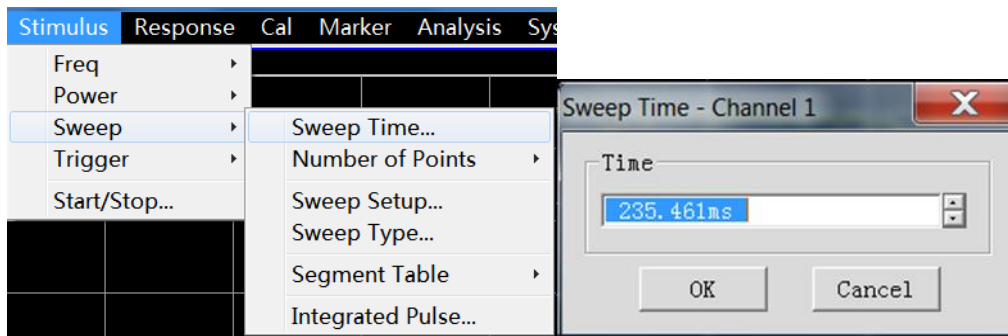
Stimulus Response Cal Marker Analysis Sys

Freq
Power
Sweep
Trigger
Start/Stop...

Sweep Time...
Number of Points
Sweep Setup...
Sweep Type...
Segment Table
Integrated Pulse...

Sweep Time - Channel 1
X
Time
235.461ms
OK
Cancel